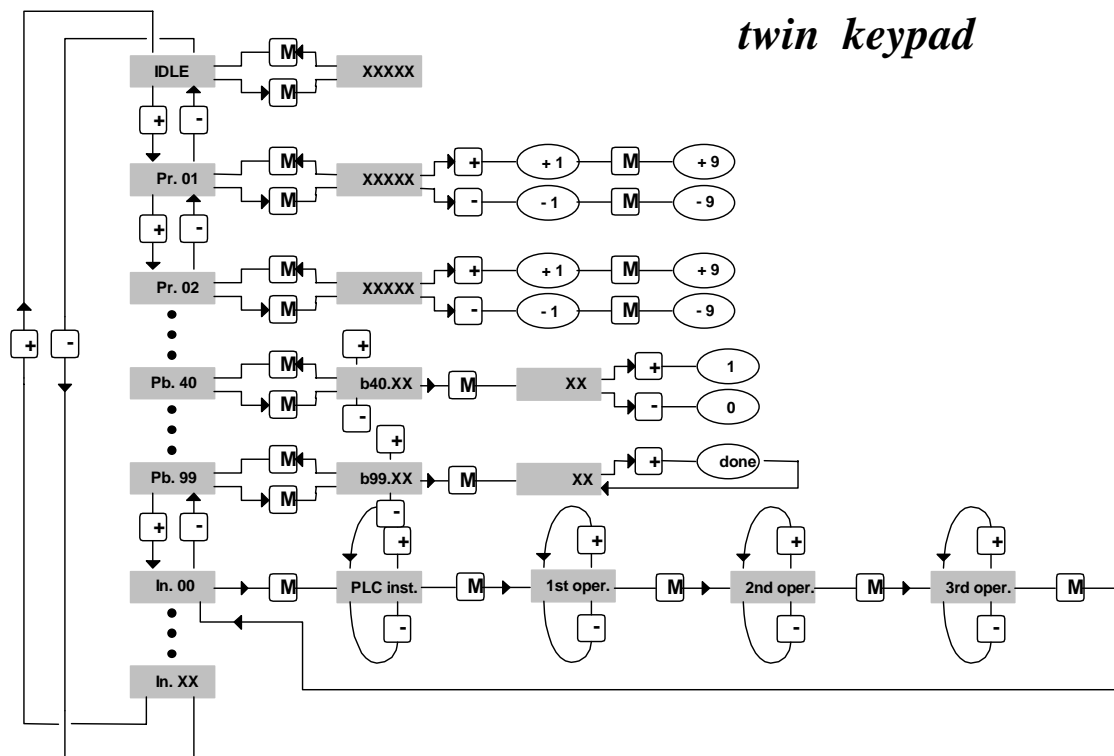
twin keypad

IDLE
M
M
XXXXX
+
-
Pr. 01
M
M
XXXXX
+
+ 1
M
+ 9
-
- 1
M
- 9
+
-
Pr. 02
M
M
XXXXX
+
+ 1
M
+ 9
-
- 1
M
- 9
+
-
Pb. 40
M
M
+
b40.XX
-
M
XX
+
1
-
0
Pb. 99
M
M
+
b99.XX
-
M
XX
+
done
+
-
+
In. 00
M
PLC inst.
-
M
+
1st oper.
-
M
+
2nd oper.
-
M
+
3rd oper.
-
M
In. XX